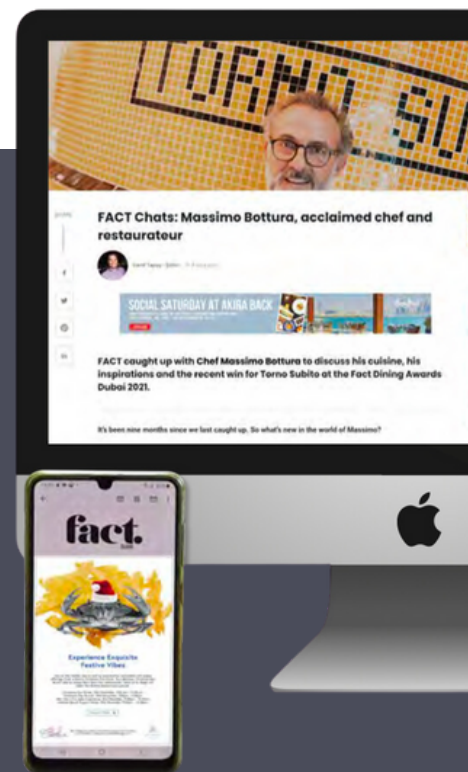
TORNO SU

FACT Chats: Massimo Bottura, acclaimed chef and restaurateur

SOCIAL SATURDAY AT AKIRA BACK

FACT caught up with Chef Massimo Bottura to discuss his cuisine, his inspirations and the recent win for Torno Subito at the Fact Dining Awards Dubai 2021.

It's been nine months since we last caught up. So what's new in the world of Massimo?

fact.

Experience Exquisite Festive Vibes